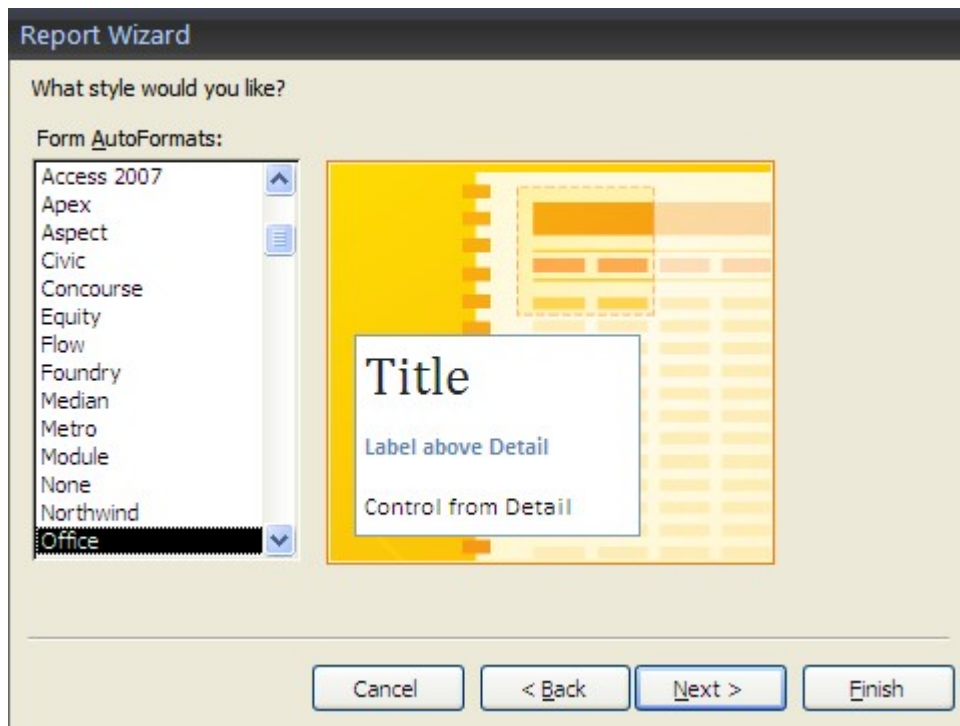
Report Wizard

What style would you like?

Form AutoFormats:

Access 2007
Apex
Aspect
Civic
Concourse
Equity
Flow
Foundry
Median
Metro
Module
None
Northwind
Office

Title

Label above Detail

Control from Detail

Cancel

< Back

Next >

Finish